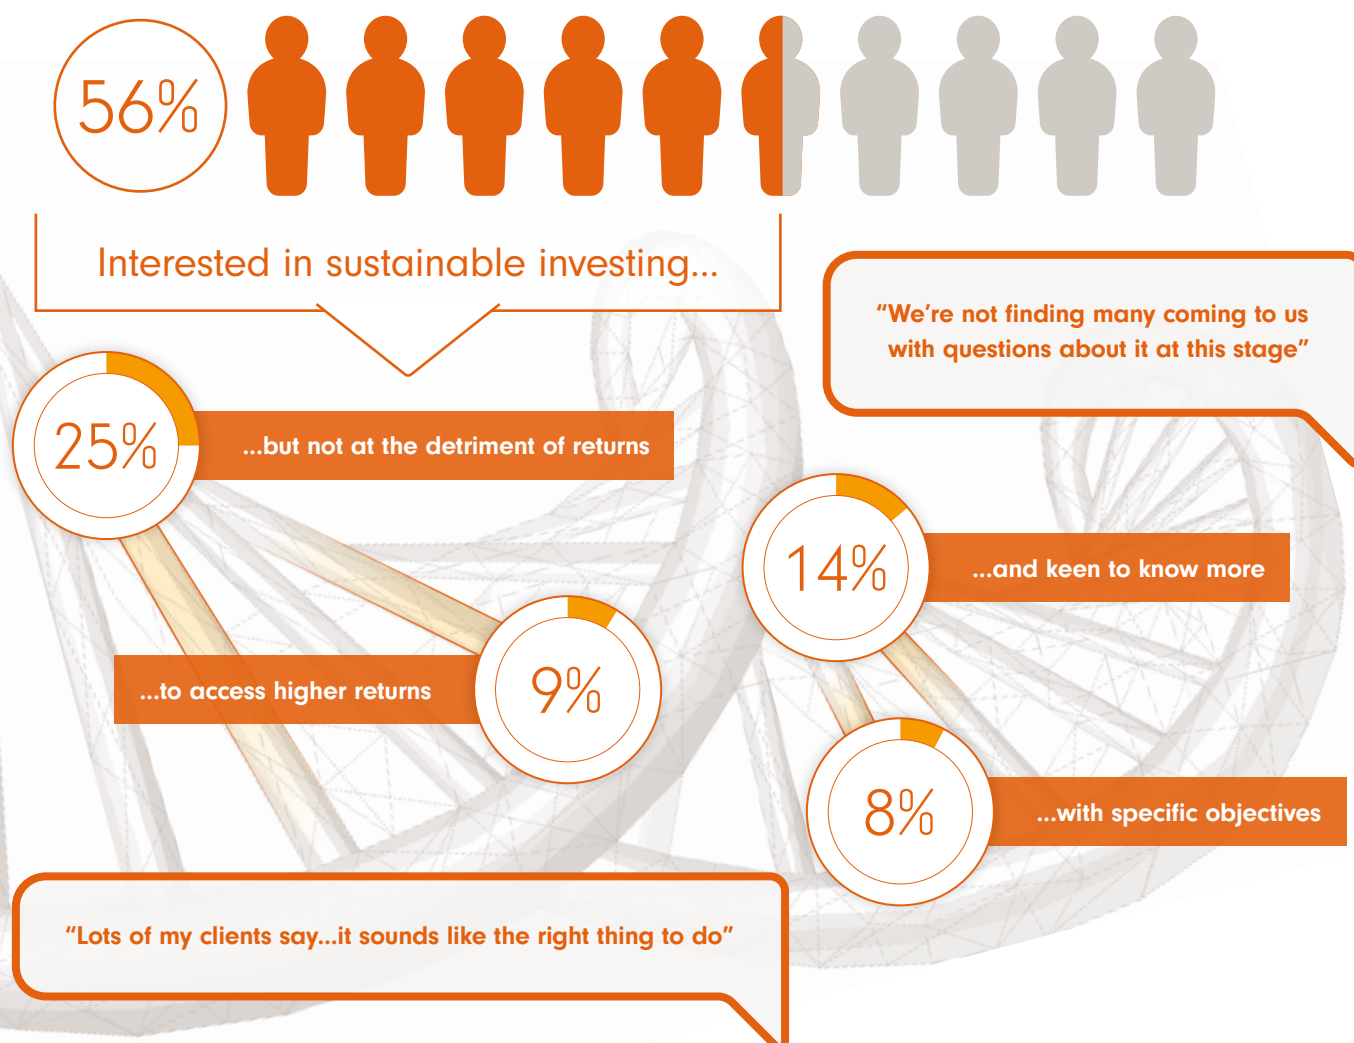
56%

Interested in sustainable investing...

"We're not finding many coming to us with questions about it at this stage"

25%

...but not at the detriment of returns

14%

...and keen to know more

...to access higher returns

9%

8%

...with specific objectives

"Lots of my clients say...it sounds like the right thing to do"